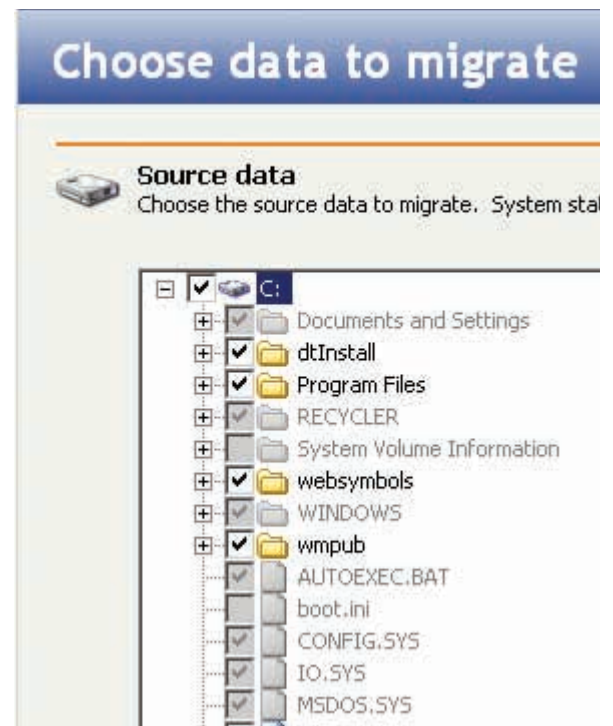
Choose data to migrate

Source data
Choose the source data to migrate. System sta

C:
Documents and Settings
dtInstall
Program Files
RECYCLER
System Volume Information
websymbols
WINDOWS
wmpub
AUTOEXEC.BAT
boot.ini
CONFIG.SYS
IO.SYS
MSDOS.SYS